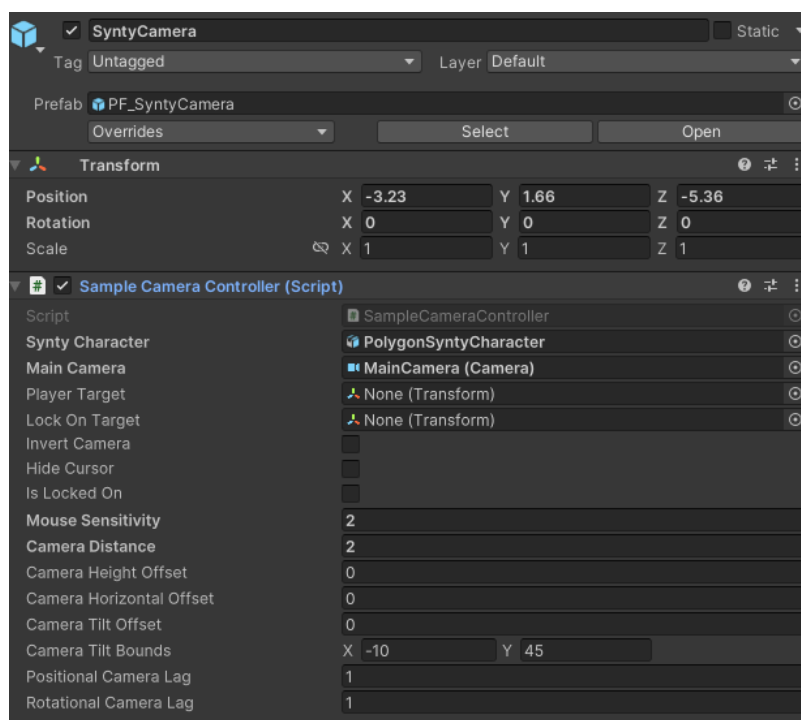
SyntyCamera
Static
Tag Untagged
Layer Default
Prefab PF_SyntyCamera
Overrides
Select
Open
Transform
Position X -3.23 Y 1.66 Z -5.36
Rotation X 0 Y 0 Z 0
Scale X 1 Y 1 Z 1
Sample Camera Controller (Script)
Script SampleCameraController
Synty Character PolygonSyntyCharacter
Main Camera MainCamera (Camera)
Player Target None (Transform)
Lock On Target None (Transform)
Invert Camera
Hide Cursor
Is Locked On
Mouse Sensitivity 2
Camera Distance 2
Camera Height Offset 0
Camera Horizontal Offset 0
Camera Tilt Offset 0
Camera Tilt Bounds X -10 Y 45
Positional Camera Lag 1
Rotational Camera Lag 1